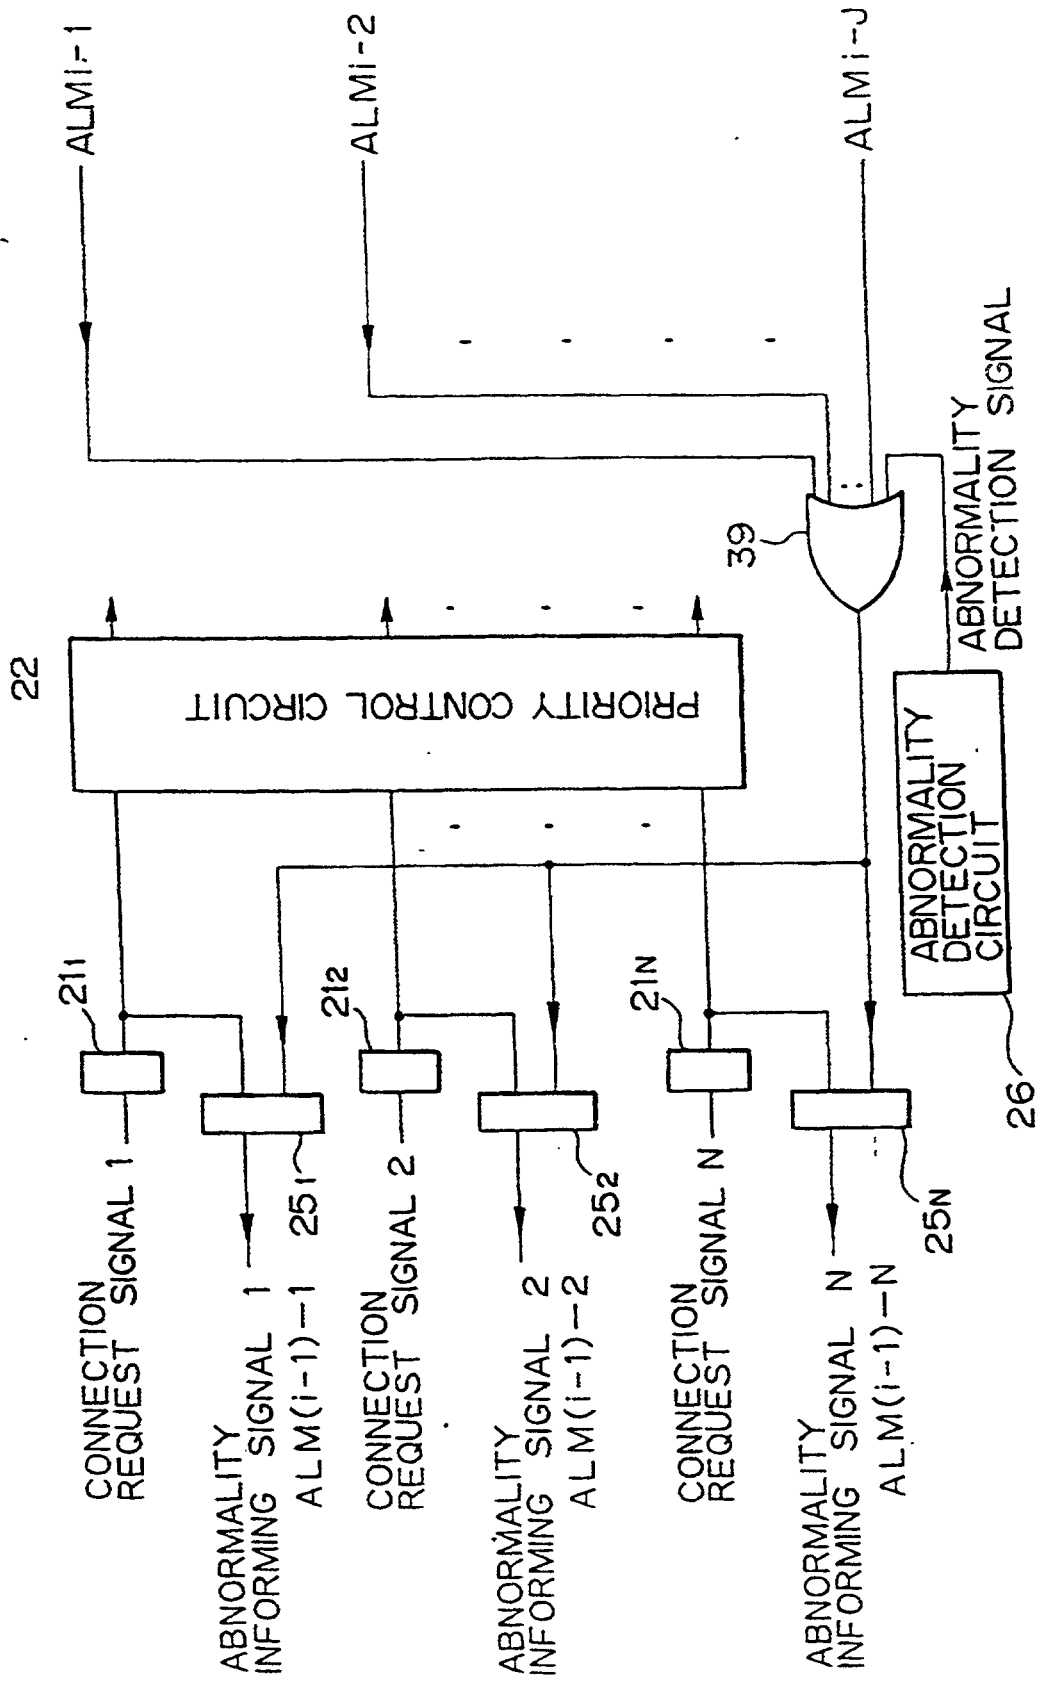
ALMi-1
ALMi-2
ALMi-J

22

PRIORITY CONTROL CIRCUIT

39

ABNORMALITY DETECTION SIGNAL

ABNORMALITY DETECTION CIRCUIT

26

$21_1$
$21_2$
$21_N$

CONNECTION REQUEST SIGNAL 1

ABNORMALITY INFORMING SIGNAL 1
ALM(i-1)-1

$25_1$

CONNECTION REQUEST SIGNAL 2

ABNORMALITY INFORMING SIGNAL 2
ALM(i-1)-2

$25_2$

CONNECTION REQUEST SIGNAL N

ABNORMALITY INFORMING SIGNAL N
ALM(i-1)-N

$25_N$